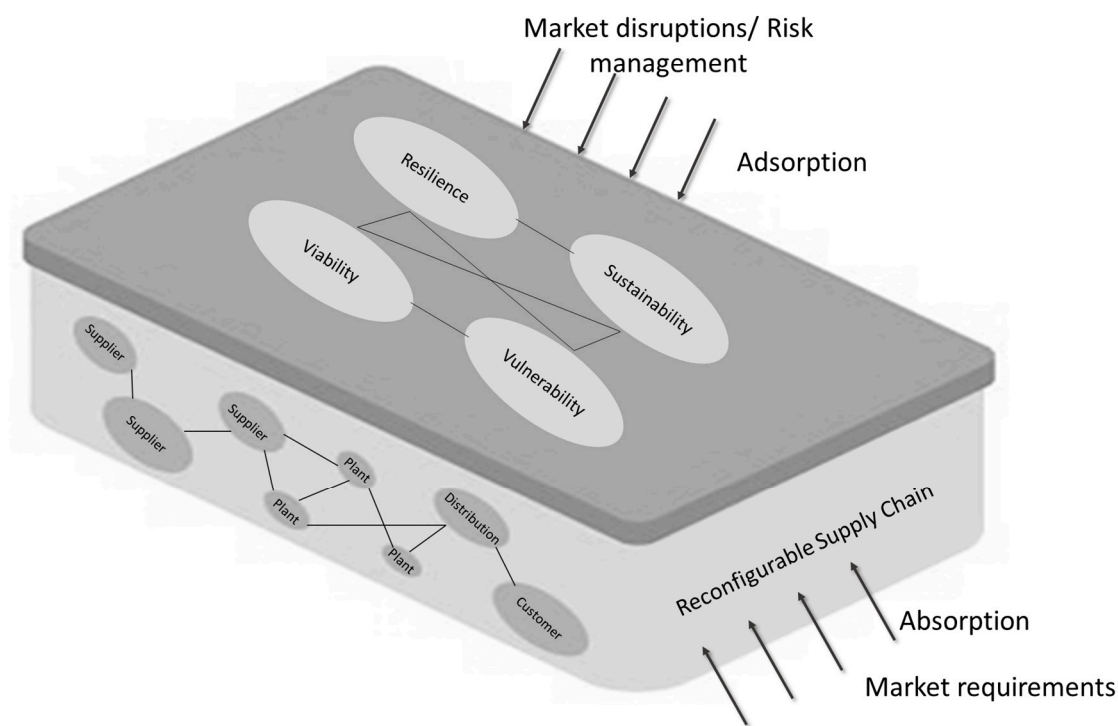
Market disruptions/ Risk management

Adsorption

Resilience

Viability

Sustainability

Vulnerability

Supplier

Supplier

Supplier

Plant

Plant

Plant

Distribution

Customer

Reconfigurable Supply Chain

Absorption

Market requirements